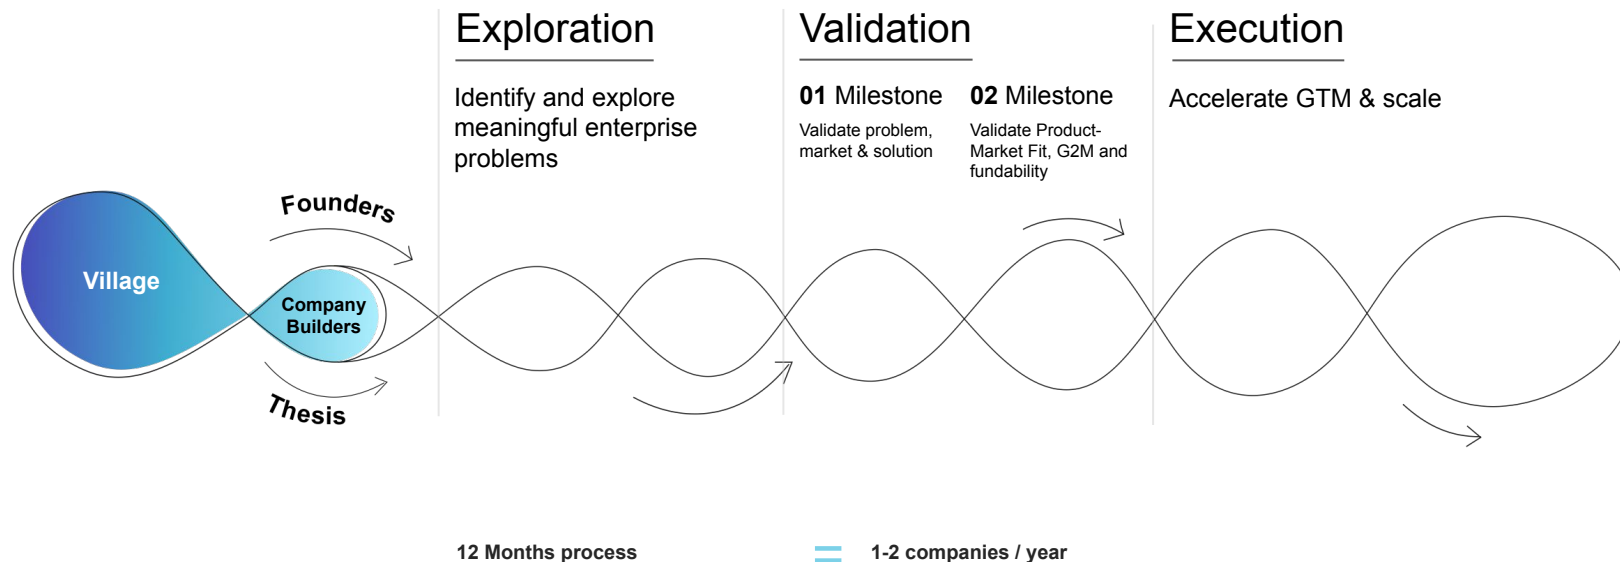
Exploration

Identify and explore meaningful enterprise problems

Validation

01 Milestone

Validate problem, market & solution

02 Milestone

Validate Product-Market Fit, G2M and fundability

Execution

Accelerate GTM & scale

Founders

Village

Company Builders

Thesis

12 Months process

=

1-2 companies / year